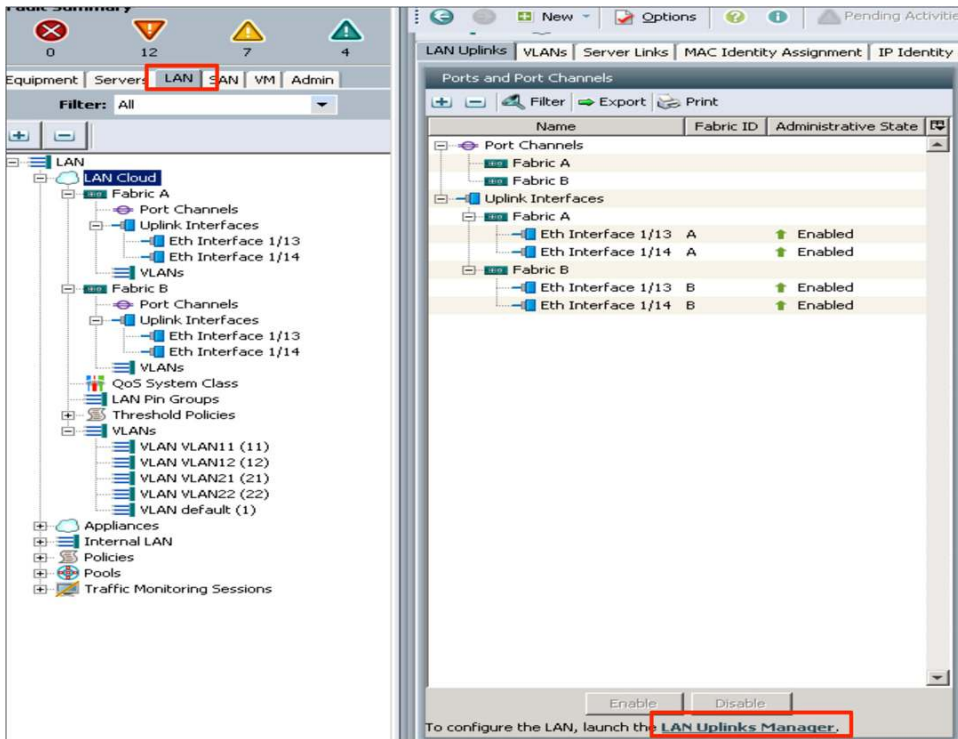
Fault Summary

0 12 7 4

Equipment | Servers | LAN | SAN | VM | Admin

Filter: All

LAN
LAN Cloud
Fabric A
Port Channels
Uplink Interfaces
Eth Interface 1/13
Eth Interface 1/14
VLANs
Fabric B
Port Channels
Uplink Interfaces
Eth Interface 1/13
Eth Interface 1/14
VLANs
QoS System Class
LAN Pin Groups
Threshold Policies
VLANs
VLAN VLAN11 (11)
VLAN VLAN12 (12)
VLAN VLAN21 (21)
VLAN VLAN22 (22)
VLAN default (1)
Appliances
Internal LAN
Policies
Pools
Traffic Monitoring Sessions

New | Options | Pending Activitie

LAN Uplinks | VLANs | Server Links | MAC Identity Assignment | IP Identity

Ports and Port Channels

Filter | Export | Print

| Name | Fabric ID | Administrative State |
|---|---|---|
| Port Channels | | |
| Fabric A | | |
| Fabric B | | |
| Uplink Interfaces | | |
| Fabric A | | |
| Eth Interface 1/13 | A | Enabled |
| Eth Interface 1/14 | A | Enabled |
| Fabric B | | |
| Eth Interface 1/13 | B | Enabled |
| Eth Interface 1/14 | B | Enabled |

Enable | Disable

To configure the LAN, launch the LAN Uplinks Manager.